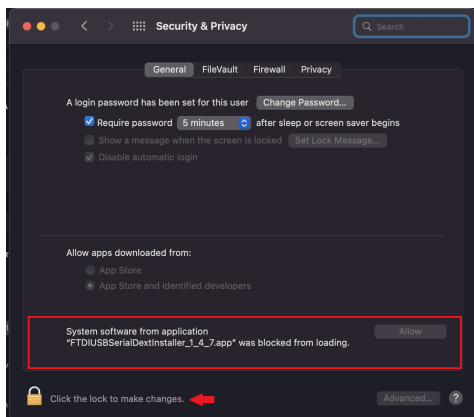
Security & Privacy

Search

General FileVault Firewall Privacy

A login password has been set for this user Change Password...

Require password 5 minutes after sleep or screen saver begins

Show a message when the screen is locked Set Lock Message...

Disable automatic login

Allow apps downloaded from:

App Store

App Store and identified developers

System software from application "FTDIUSBSerialDextInstaller_1_4_7.app" was blocked from loading.

Allow

Click the lock to make changes.

Advanced...

?